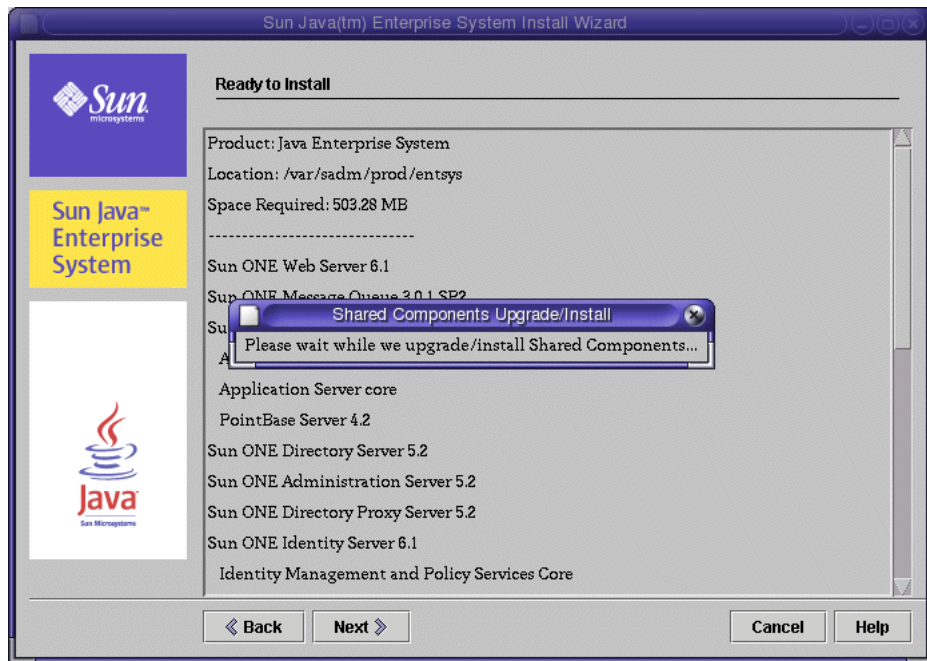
Sun Java(tm) Enterprise System Install Wizard

Sun microsystems

Sun Java™ Enterprise System

Java Sun Microsystems

Ready to Install

Product: Java Enterprise System

Location: /var/sadm/prod/entsys

Space Required: 503.28 MB

-------------------------------

Sun ONE Web Server 6.1

Sun ONE Message Queue 3.0.1 SP2

Su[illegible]

A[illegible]

Application Server core

PointBase Server 4.2

Sun ONE Directory Server 5.2

Sun ONE Administration Server 5.2

Sun ONE Directory Proxy Server 5.2

Sun ONE Identity Server 6.1

Identity Management and Policy Services Core

Shared Components Upgrade/Install

Please wait while we upgrade/install Shared Components...

Back

Next

Cancel

Help